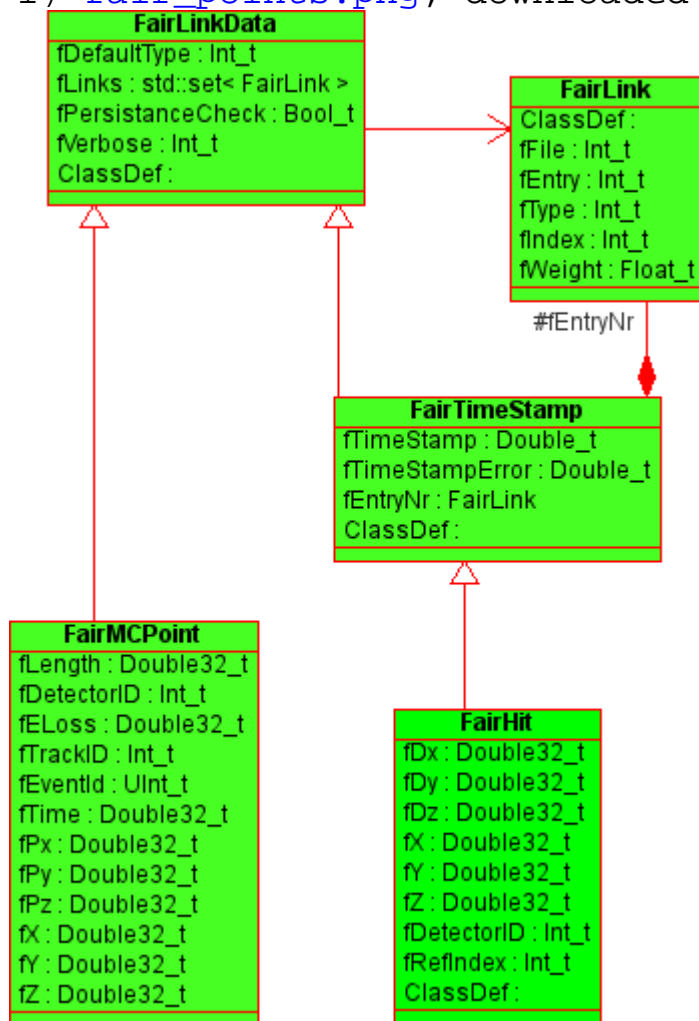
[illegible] fair_points.png, downloaded

FairLinkData
fDefaultType : Int_t
fLinks : std::set< FairLink >
fPersistanceCheck : Bool_t
fVerbose : Int_t
ClassDef :

FairLink
ClassDef :
fFile : Int_t
fEntry : Int_t
fType : Int_t
fIndex : Int_t
fWeight : Float_t

#fEntryNr

FairTimeStamp
fTimeStamp : Double_t
fTimeStampError : Double_t
fEntryNr : FairLink
ClassDef :

FairMCPoint
fLength : Double32_t
fDetectorID : Int_t
fELoss : Double32_t
fTrackID : Int_t
fEventId : UInt_t
fTime : Double32_t
fPx : Double32_t
fPy : Double32_t
fPz : Double32_t
fX : Double32_t
fY : Double32_t
fZ : Double32_t

FairHit
fDx : Double32_t
fDy : Double32_t
fDz : Double32_t
fX : Double32_t
fY : Double32_t
fZ : Double32_t
fDetectorID : Int_t
fRefIndex : Int_t
ClassDef :